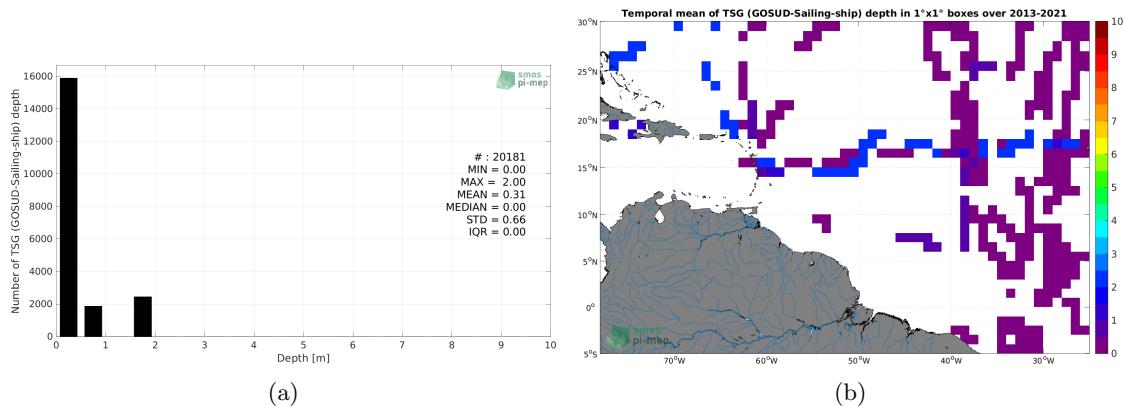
smos
pi-mep

Number of TSG (GOSUD-Sailing-ship) depth

16000
14000
12000
10000
8000
6000
4000
2000
0

# : 20181
MIN = 0.00
MAX = 2.00
MEAN = 0.31
MEDIAN = 0.00
STD = 0.66
IQR = 0.00

0 1 2 3 4 5 6 7 8 9 10
Depth [m]

(a)

Temporal mean of TSG (GOSUD-Sailing-ship) depth in 1°x1° boxes over 2013-2021

30°N
25°N
20°N
15°N
10°N
5°N
0°
5°S

70°W 60°W 50°W 40°W 30°W

10
9
8
7
6
5
4
3
2
1
0

smos
pi-mep

(b)